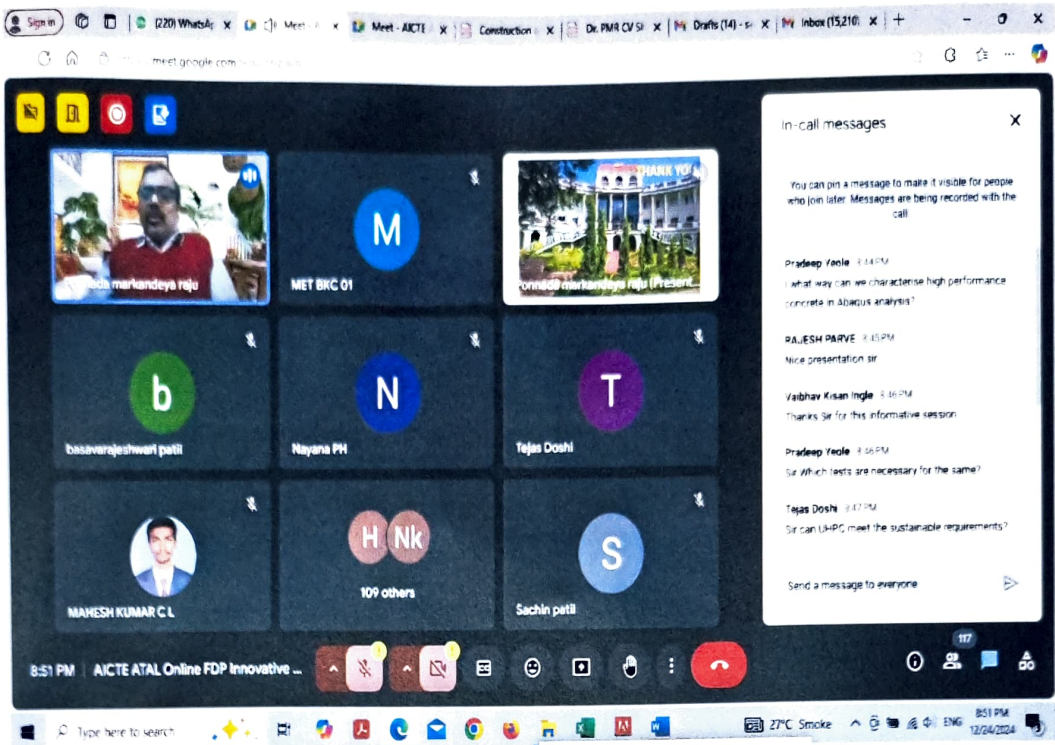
Sign in (220) WhatsAp Meet - Meet - AICTE Construction Dr. PMR CV Drafts (14) - Inbox (15,210)

meet.google.com

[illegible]nneda markandeya raju

M
MET BKC 01

THANK YOU
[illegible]onneda markandeya raju (Present...

b
basavarajeshwari patil

N
Nayana PH

T
Tejas Doshi

MAHESH KUMAR C L

H Nk
109 others

S
Sachin patil

In-call messages

You can pin a message to make it visible for people who join later. Messages are being recorded with the call

Pradeep Yeole 8:44 PM
what way can we characterise high performance concrete in Abaqus analysis?

RAJESH PARVE 8:45 PM
Nice presentation sir

Vaibhav Kisan Ingle 8:46 PM
Thanks Sir for this informative session

Pradeep Yeole 8:46 PM
Sir Which tests are necessary for the same?

Tejas Doshi 8:47 PM
Sir can UHPC meet the sustainable requirements?

Send a message to everyone

8:51 PM | AICTE ATAL Online FDP Innovative ...

117

Type here to search

27°C Smoke ENG 8:51 PM 12/24/2024